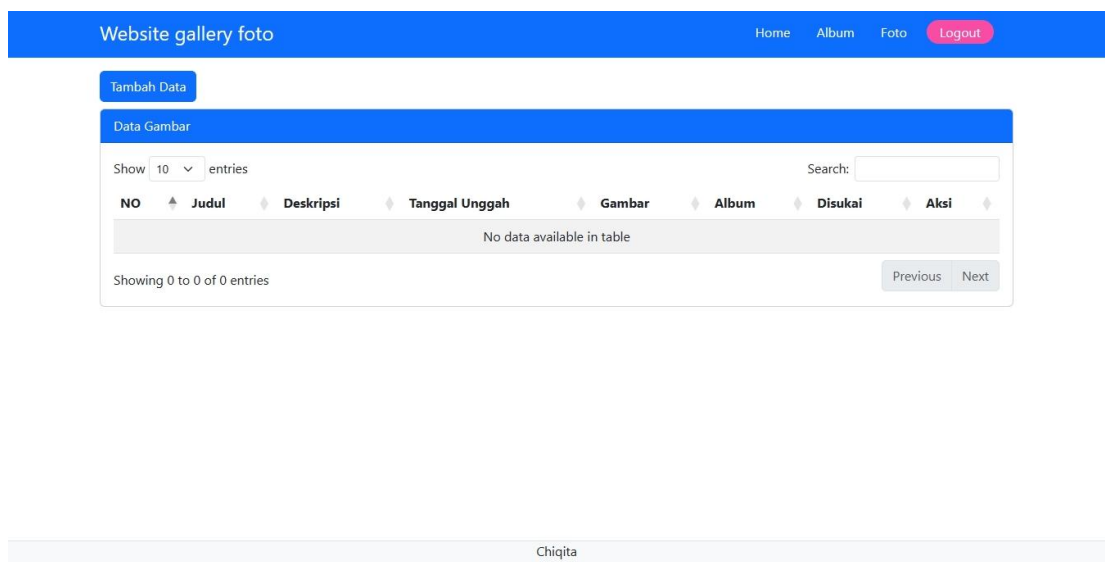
Website gallery foto

Home Album Foto Logout

Tambah Data

Data Gambar

Show 10 entries

Search:

| NO | Judul | Deskripsi | Tanggal Unggah | Gambar | Album | Disukai | Aksi |
|---|---|---|---|---|---|---|---|
| No data available in table | | | | | | | |

Showing 0 to 0 of 0 entries

Previous Next

Chiqita